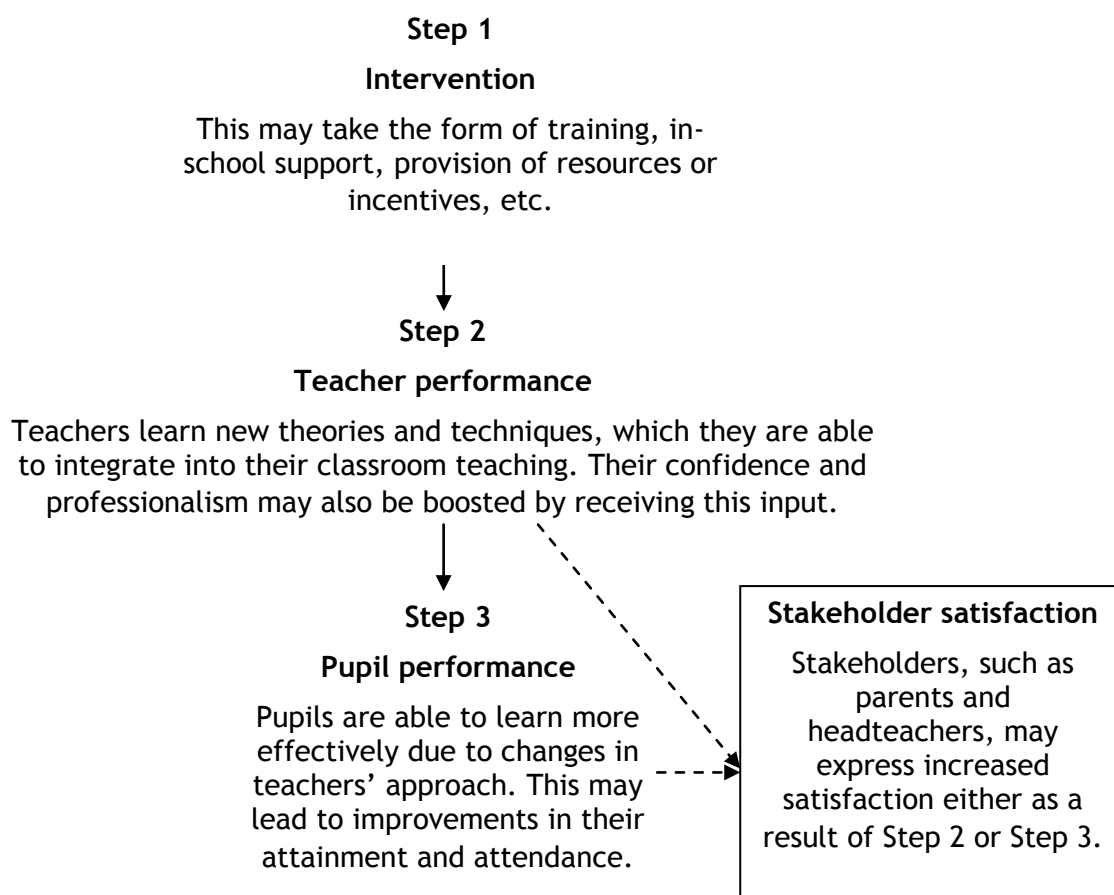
Step 1

Intervention

This may take the form of training, in-school support, provision of resources or incentives, etc.

Step 2

Teacher performance

Teachers learn new theories and techniques, which they are able to integrate into their classroom teaching. Their confidence and professionalism may also be boosted by receiving this input.

Step 3

Pupil performance

Pupils are able to learn more effectively due to changes in teachers' approach. This may lead to improvements in their attainment and attendance.

Stakeholder satisfaction

Stakeholders, such as parents and headteachers, may express increased satisfaction either as a result of Step 2 or Step 3.